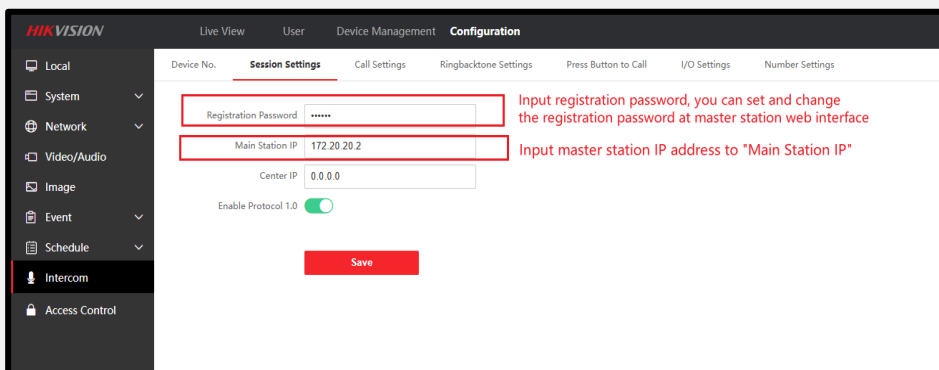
HIKVISION

Live View User Device Management Configuration

Local
System
Network
Video/Audio
Image
Event
Schedule
Intercom
Access Control

Device No. Session Settings Call Settings Ringbacktone Settings Press Button to Call I/O Settings Number Settings

Registration Password ••••••

Input registration password, you can set and change the registration password at master station web interface

Main Station IP 172.20.20.2

Input master station IP address to "Main Station IP"

Center IP 0.0.0.0

Enable Protocol 1.0

Save